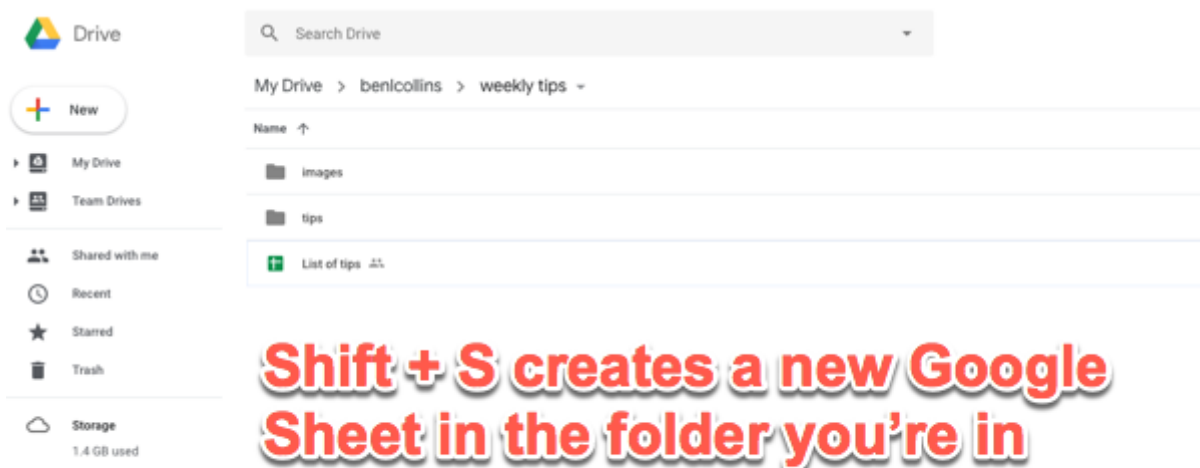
Drive

Search Drive

New

My Drive

Team Drives

Shared with me

Recent

Starred

Trash

Storage

1.4 GB used

My Drive > benlcollins > weekly tips

Name

images

tips

List of tips

Shift + S creates a new Google Sheet in the folder you're in